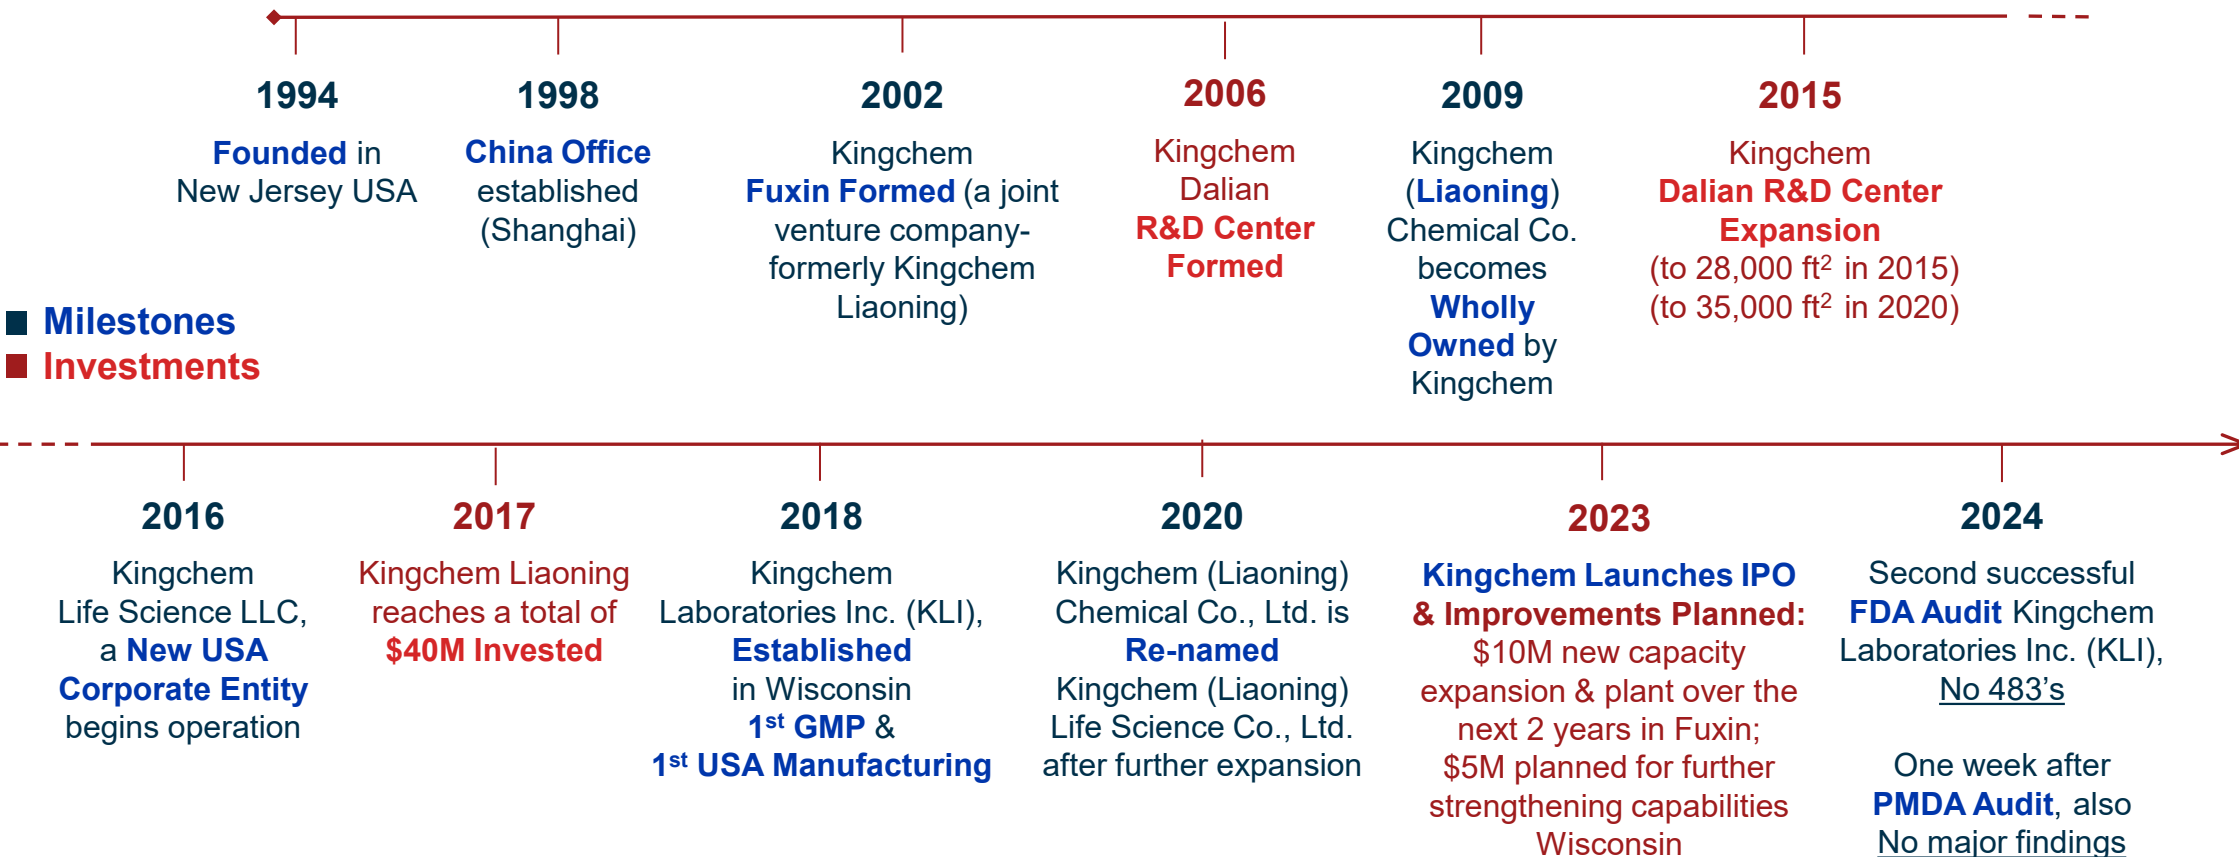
1994

Founded in New Jersey USA

1998

China Office established (Shanghai)

2002

Kingchem Fuxin Formed (a joint venture company-formerly Kingchem Liaoning)

2006

Kingchem Dalian R&D Center Formed

2009

Kingchem (Liaoning) Chemical Co. becomes Wholly Owned by Kingchem

2015

Kingchem Dalian R&D Center Expansion (to 28,000 ft$^2$ in 2015) (to 35,000 ft$^2$ in 2020)

Milestones
Investments

2016

Kingchem Life Science LLC, a New USA Corporate Entity begins operation

2017

Kingchem Liaoning reaches a total of $40M Invested

2018

Kingchem Laboratories Inc. (KLI), Established in Wisconsin 1$^{st}$ GMP & 1$^{st}$ USA Manufacturing

2020

Kingchem (Liaoning) Chemical Co., Ltd. is Re-named Kingchem (Liaoning) Life Science Co., Ltd. after further expansion

2023

Kingchem Launches IPO & Improvements Planned: $10M new capacity expansion & plant over the next 2 years in Fuxin; $5M planned for further strengthening capabilities Wisconsin

2024

Second successful FDA Audit Kingchem Laboratories Inc. (KLI), No 483’s

One week after PMDA Audit, also No major findings